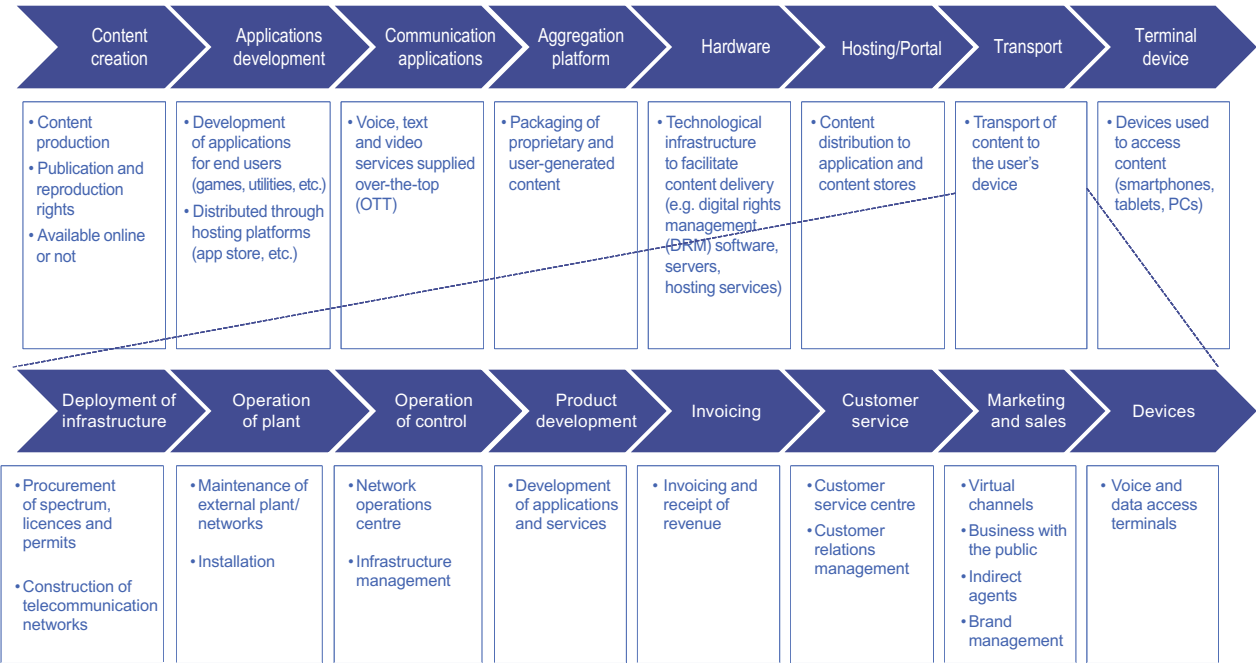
Content creation

Applications development

Communication applications

Aggregation platform

Hardware

Hosting/Portal

Transport

Terminal device

• Content production
• Publication and reproduction rights
• Available online or not

• Development of applications for end users (games, utilities, etc.)
• Distributed through hosting platforms (app store, etc.)

• Voice, text and video services supplied over-the-top (OTT)

• Packaging of proprietary and user-generated content

• Technological infrastructure to facilitate content delivery (e.g. digital rights management (DRM) software, servers, hosting services)

• Content distribution to application and content stores

• Transport of content to the user's device

• Devices used to access content (smartphones, tablets, PCs)

Deployment of infrastructure

Operation of plant

Operation of control

Product development

Invoicing

Customer service

Marketing and sales

Devices

• Procurement of spectrum, licences and permits
• Construction of telecommunication networks

• Maintenance of external plant/ networks
• Installation

• Network operations centre
• Infrastructure management

• Development of applications and services

• Invoicing and receipt of revenue

• Customer service centre
• Customer relations management

• Virtual channels
• Business with the public
• Indirect agents
• Brand management

• Voice and data access terminals